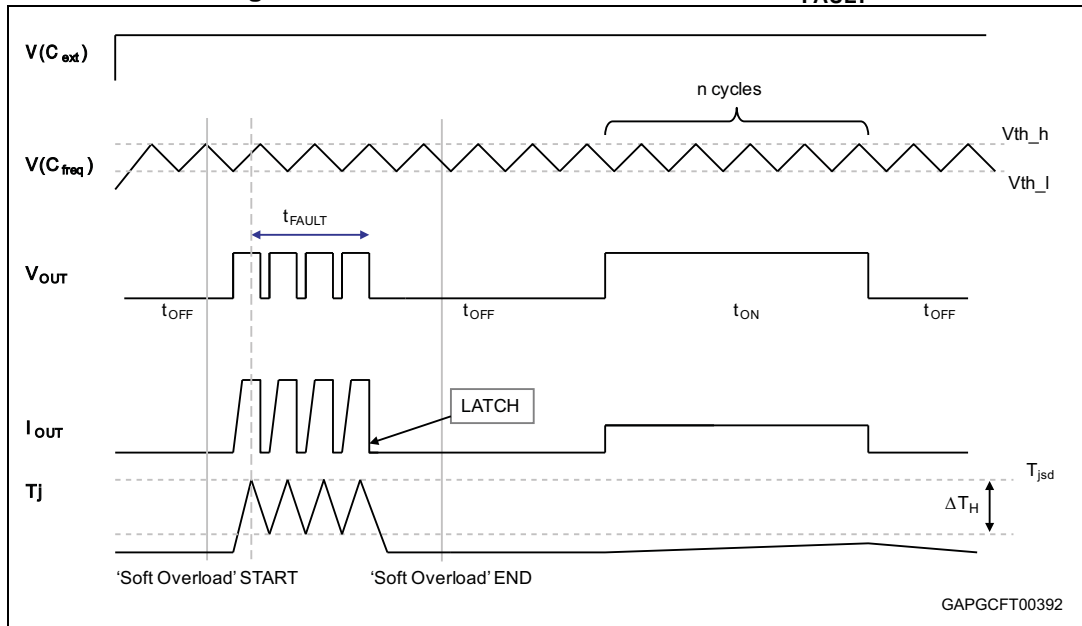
$V(C_{ext})$

n cycles

Vth_h

$V(C_{freq})$

Vth_l

$t_{FAULT}$

$V_{OUT}$

$t_{OFF}$

$t_{OFF}$

$t_{ON}$

$t_{OFF}$

LATCH

$I_{OUT}$

Tj

$T_{jsd}$

$\Delta T_H$

'Soft Overload' START

'Soft Overload' END

GAPGCFT00392